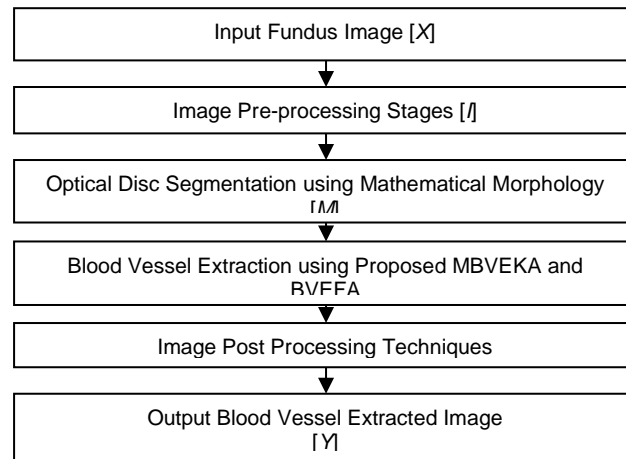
Input Fundus Image [*X*]

Image Pre-processing Stages [*I*]

Optical Disc Segmentation using Mathematical Morphology [*M*]

Blood Vessel Extraction using Proposed MBVEKA and BVEFA

Image Post Processing Techniques

Output Blood Vessel Extracted Image [*Y*]